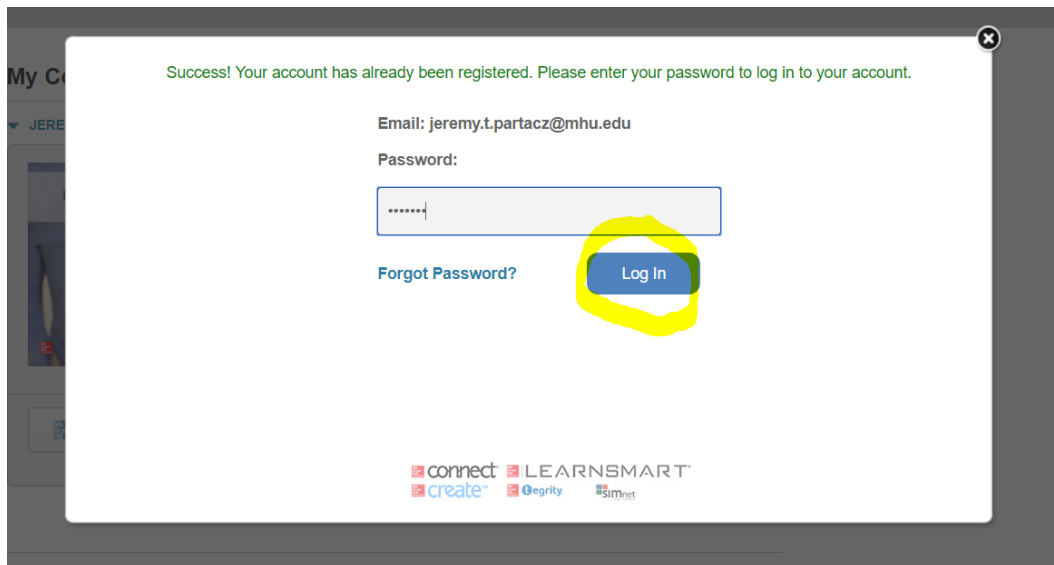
My Co

JERE

Success! Your account has already been registered. Please enter your password to log in to your account.

Email: jeremy.t.partacz@mhu.edu

Password:

•••••••

Forgot Password?

Log In

connect LEARNSMART
create Tegrity simnet